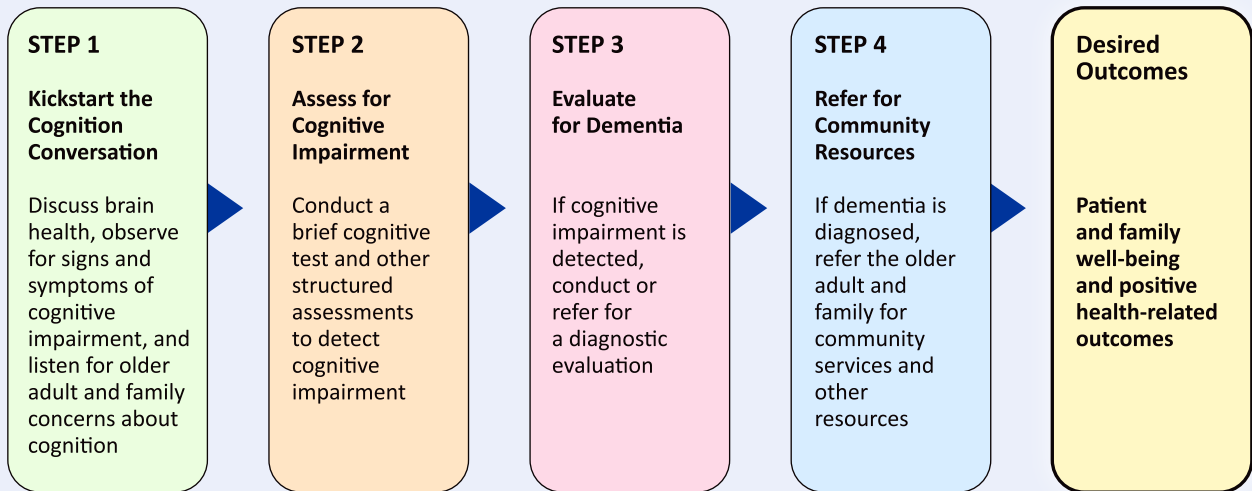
STEP 1

Kickstart the Cognition Conversation

Discuss brain health, observe for signs and symptoms of cognitive impairment, and listen for older adult and family concerns about cognition

STEP 2

Assess for Cognitive Impairment

Conduct a brief cognitive test and other structured assessments to detect cognitive impairment

STEP 3

Evaluate for Dementia

If cognitive impairment is detected, conduct or refer for a diagnostic evaluation

STEP 4

Refer for Community Resources

If dementia is diagnosed, refer the older adult and family for community services and other resources

Desired Outcomes

Patient and family well-being and positive health-related outcomes